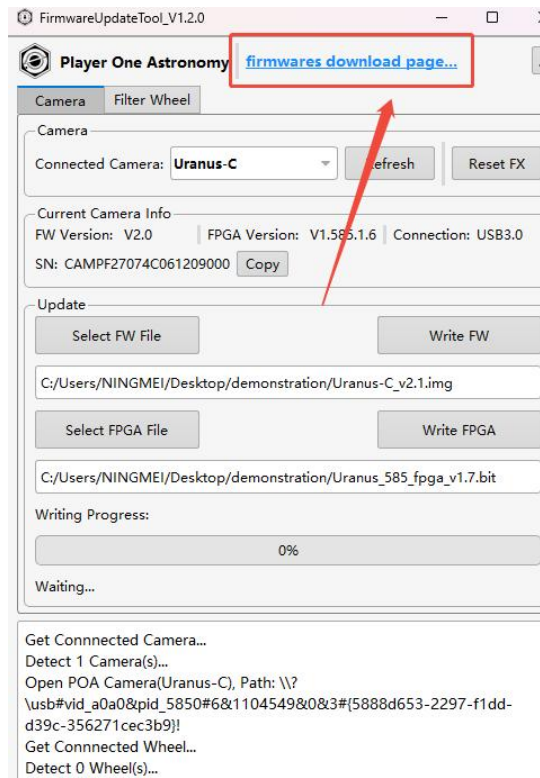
FirmwareUpdateTool_V1.2.0

Player One Astronomy firmwares download page...

Camera Filter Wheel

Camera

Connected Camera: Uranus-C Refresh Reset FX

Current Camera Info

FW Version: V2.0 FPGA Version: V1.585.1.6 Connection: USB3.0

SN: CAMPF27074C061209000 Copy

Update

Select FW File Write FW

C:/Users/NINGMEI/Desktop/demonstration/Uranus-C_v2.1.img

Select FPGA File Write FPGA

C:/Users/NINGMEI/Desktop/demonstration/Uranus_585_fpga_v1.7.bit

Writing Progress:

0%

Waiting...

Get Connnected Camera...
Detect 1 Camera(s)...
Open POA Camera(Uranus-C), Path: \\?\usb#vid_a0a0&pid_5850#6&1104549&0&3#{5888d653-2297-f1dd-d39c-356271cec3b9}!
Get Connnected Wheel...
Detect 0 Wheel(s)...